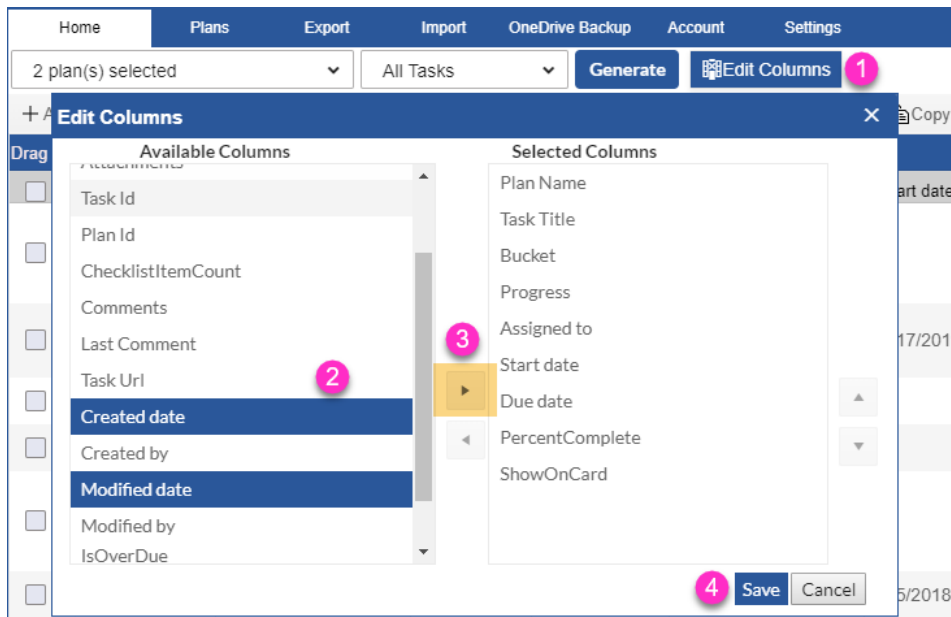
Home Plans Export Import OneDrive Backup Account Settings

2 plan(s) selected All Tasks Generate Edit Columns 1

+ A Copy

Drag art date

17/201

5/2018

Edit Columns ×

Available Columns

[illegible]

Task Id

Plan Id

ChecklistItemCount

Comments

Last Comment

Task Url

Created date

Created by

Modified date

Modified by

IsOverDue

2

3

Selected Columns

Plan Name

Task Title

Bucket

Progress

Assigned to

Start date

Due date

PercentComplete

ShowOnCard

4 Save Cancel